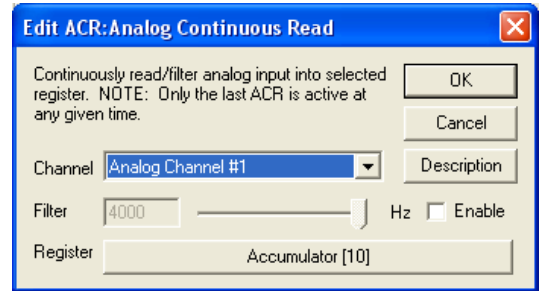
Edit ACR:Analog Continuous Read

Continuously read/filter analog input into selected register. NOTE: Only the last ACR is active at any given time.

OK

Cancel

Channel Analog Channel #1

Description

Filter 4000 Hz Enable

Register Accumulator [10]